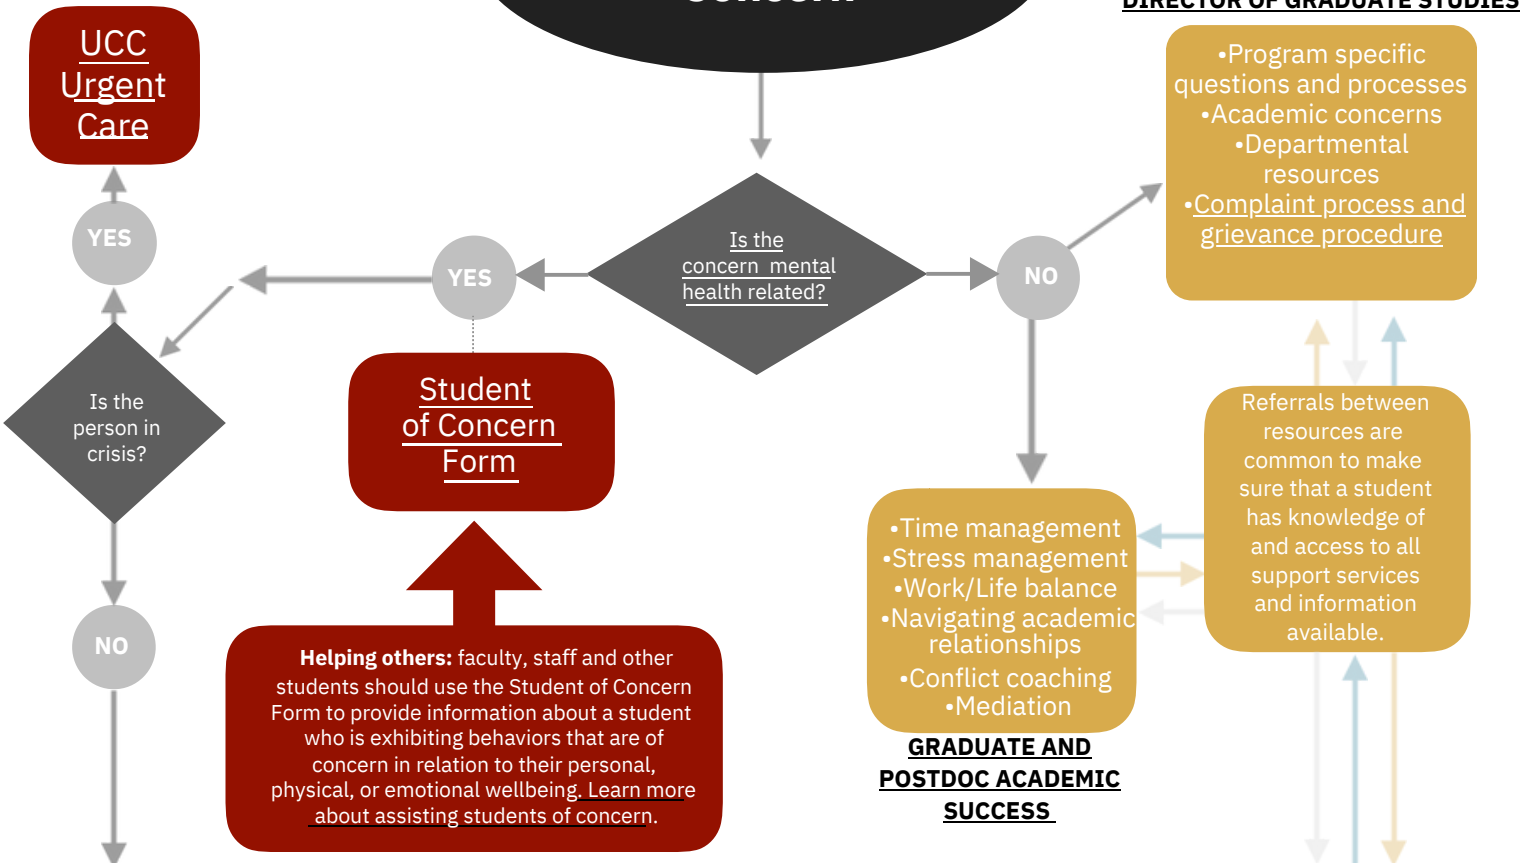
UCC Urgent Care

YES

Is the person in crisis?

NO

YES

Is the concern mental health related?

NO

Student of Concern Form

Helping others: faculty, staff and other students should use the Student of Concern Form to provide information about a student who is exhibiting behaviors that are of concern in relation to their personal, physical, or emotional wellbeing. Learn more about assisting students of concern.

DIRECTOR OF GRADUATE STUDIES

•Program specific questions and processes
•Academic concerns
•Departmental resources
•Complaint process and grievance procedure

Referrals between resources are common to make sure that a student has knowledge of and access to all support services and information available.

•Time management
•Stress management
•Work/Life balance
•Navigating academic relationships
•Conflict coaching
•Mediation

GRADUATE AND POSTDOC ACADEMIC SUCCESS